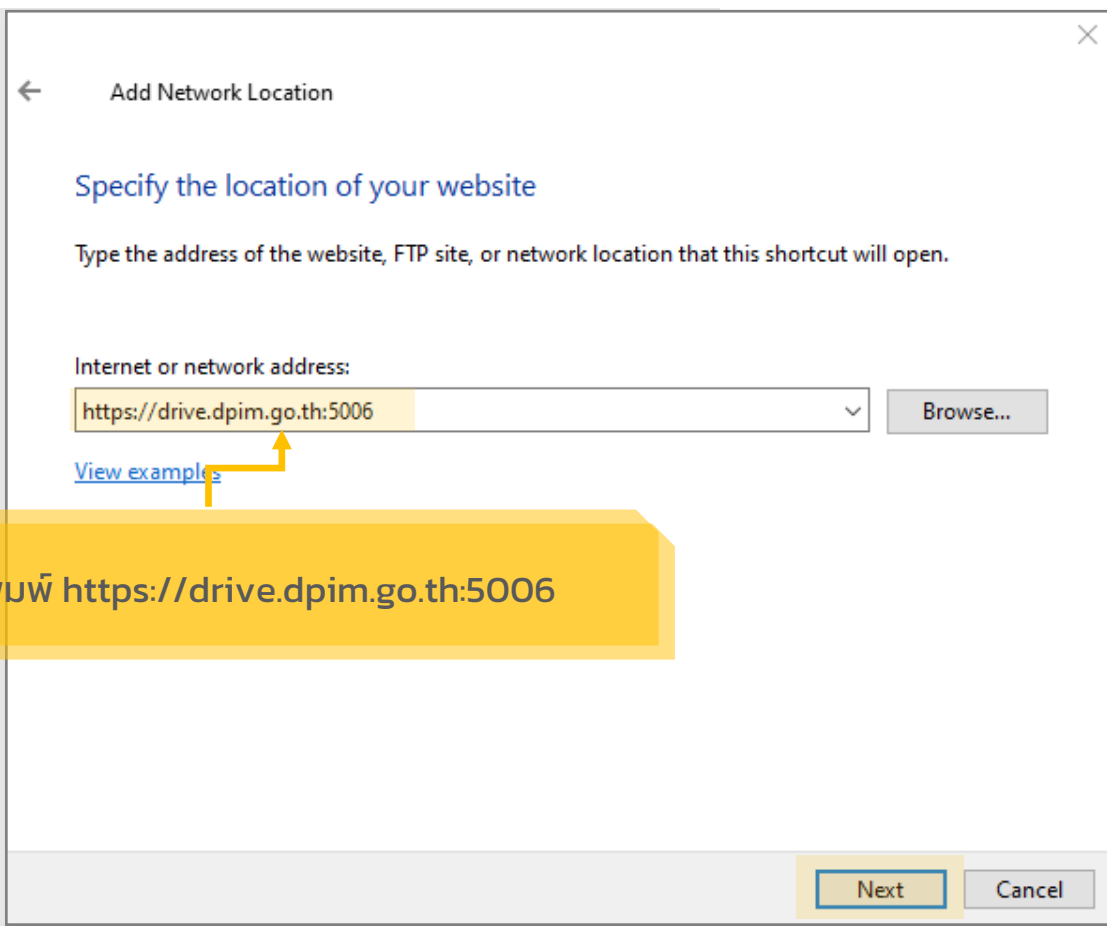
Add Network Location

Specify the location of your website

Type the address of the website, FTP site, or network location that this shortcut will open.

Internet or network address:

https://drive.dpim.go.th:5006

Browse...

View examples

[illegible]มพ์ https://drive.dpim.go.th:5006

Next

Cancel